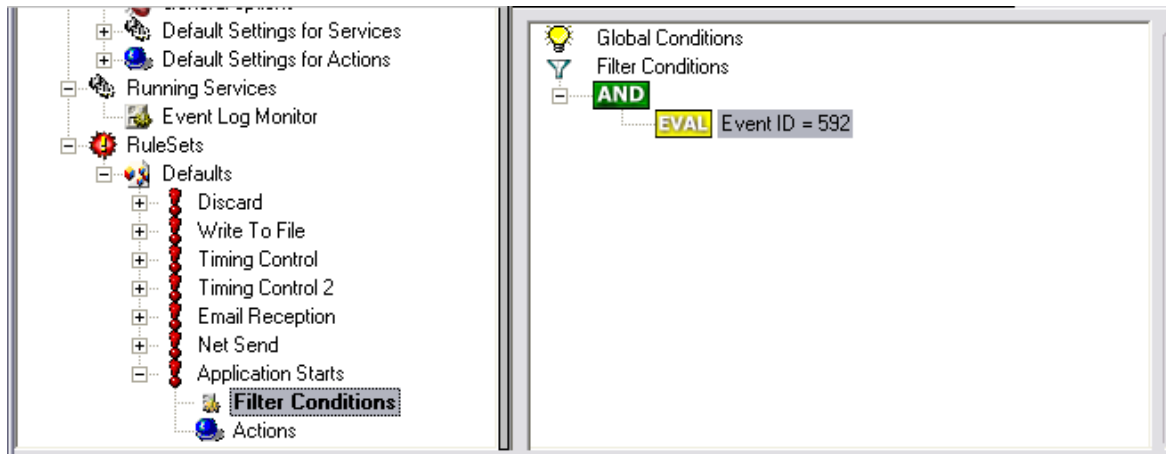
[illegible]
Default Settings for Services
Default Settings for Actions
Running Services
Event Log Monitor
RuleSets
Defaults
Discard
Write To File
Timing Control
Timing Control 2
Email Reception
Net Send
Application Starts
Filter Conditions
Actions

Global Conditions
Filter Conditions
AND
EVAL Event ID = 592